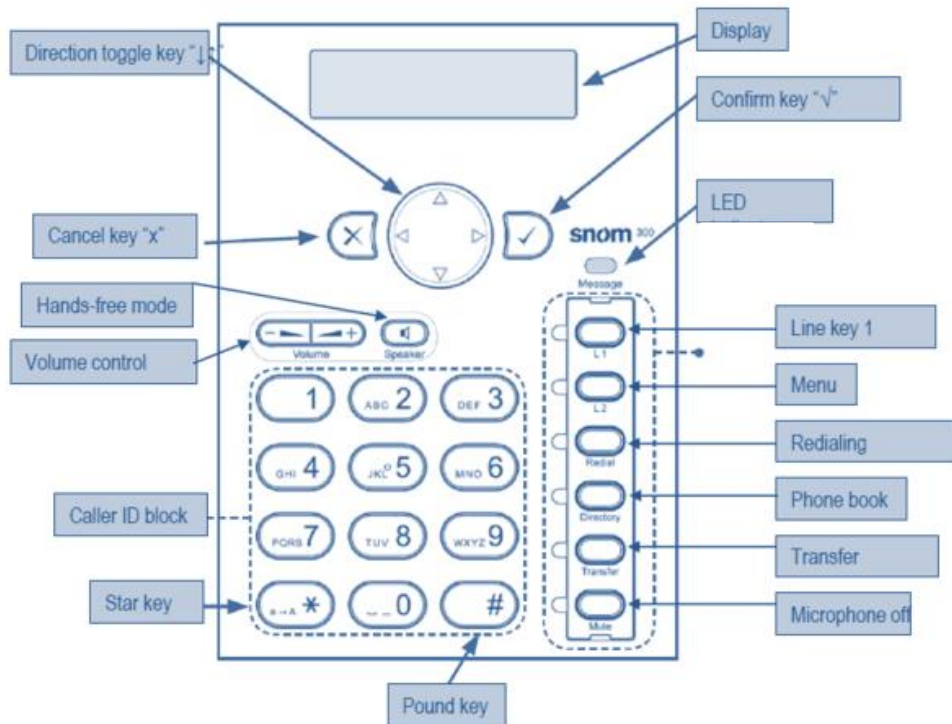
Direction toggle key "↓↑"

Display

Confirm key "√"

LED

Cancel key "x"

snom 300

Message

Hands-free mode

Volume control

Volume

Speaker

Line key 1

L1

Menu

L2

Redialing

Redial

Phone book

Directory

Transfer

Transfer

Microphone off

Mute

1

ABC 2

DEF 3

GHI 4

JKL 5

MNO 6

PQRS 7

TUV 8

WXYZ 9

a→A *

0

#

Caller ID block

Star key

Pound key